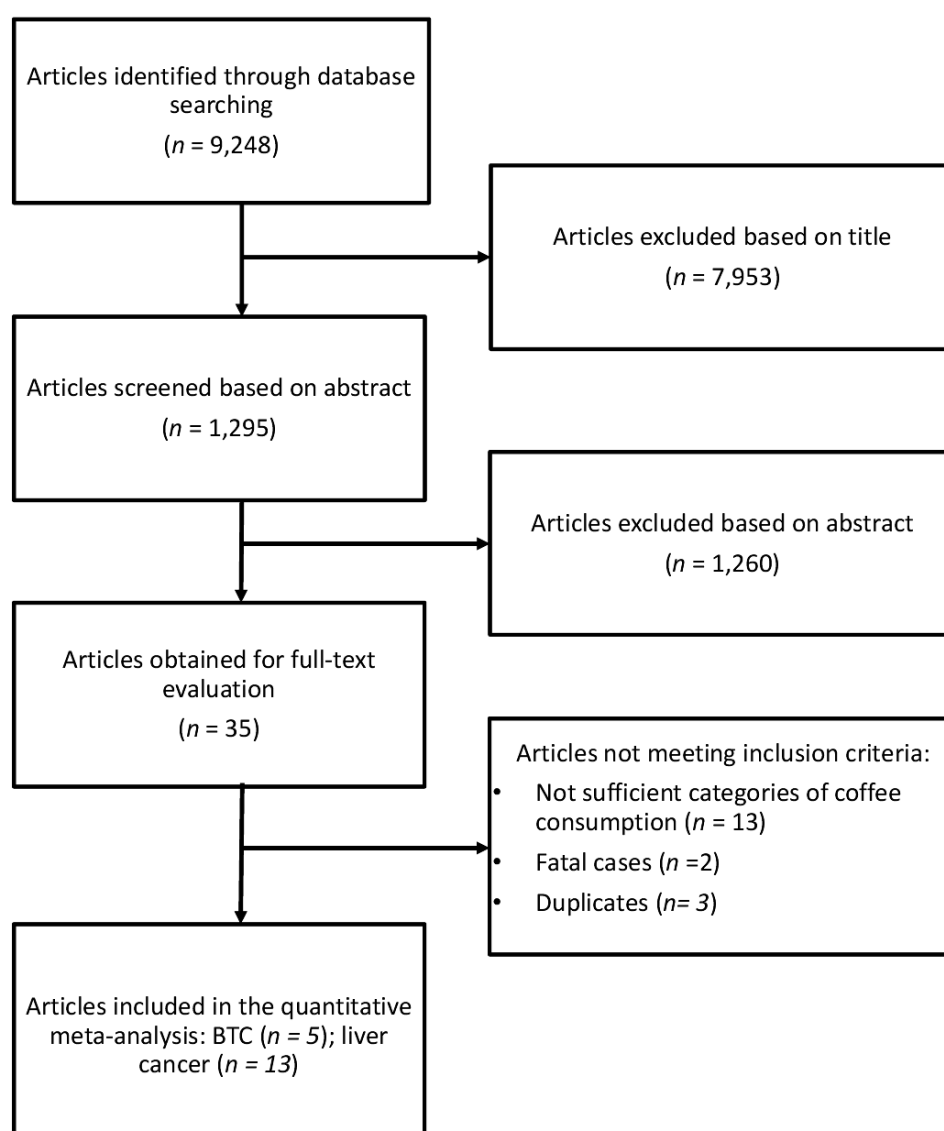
Articles identified through database searching
($n$ = 9,248)

Articles excluded based on title
($n$ = 7,953)

Articles screened based on abstract
($n$ = 1,295)

Articles excluded based on abstract
($n$ = 1,260)

Articles obtained for full-text evaluation
($n$ = 35)

Articles not meeting inclusion criteria:
- Not sufficient categories of coffee consumption ($n$ = 13)
- Fatal cases ($n$ =2)
- Duplicates ($n$= 3)

Articles included in the quantitative meta-analysis: BTC ($n$ = 5); liver cancer ($n$ = 13)